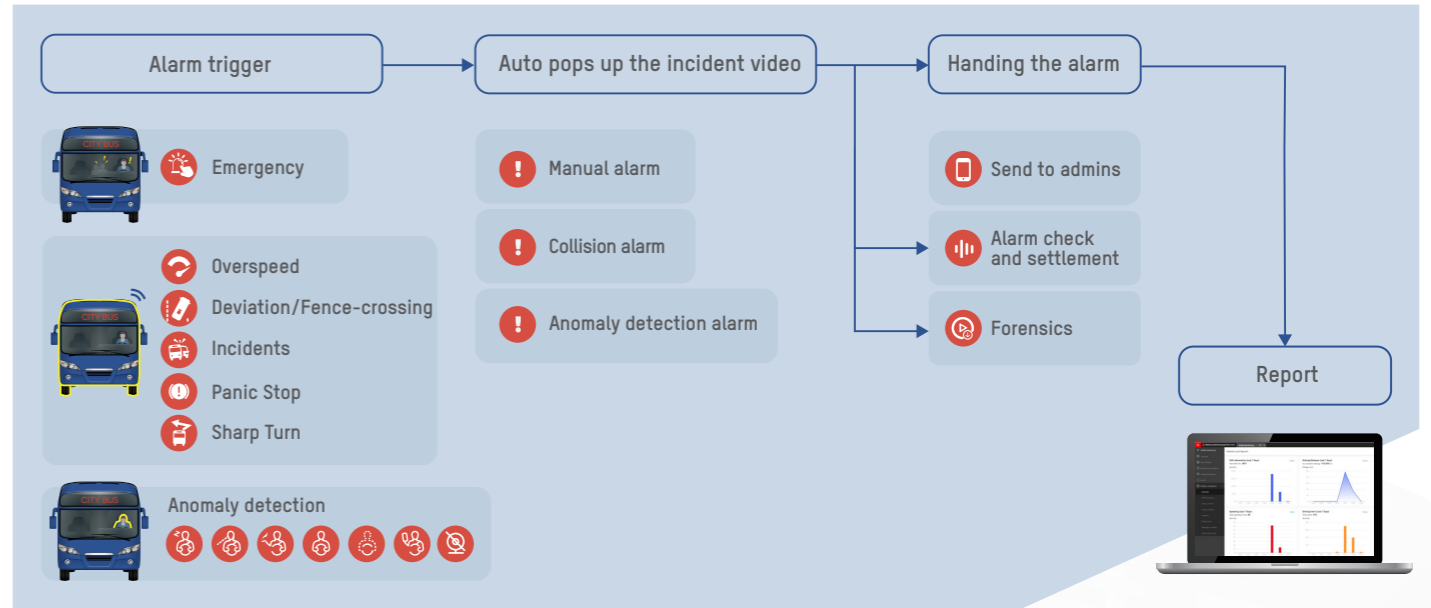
Alarm trigger

Auto pops up the incident video

Handing the alarm

Report

CITY BUS

Emergency

CITY BUS

Overspeed

Deviation/Fence-crossing

Incidents

Panic Stop

Sharp Turn

CITY BUS

Anomaly detection

Manual alarm

Collision alarm

Anomaly detection alarm

Send to admins

Alarm check and settlement

Forensics